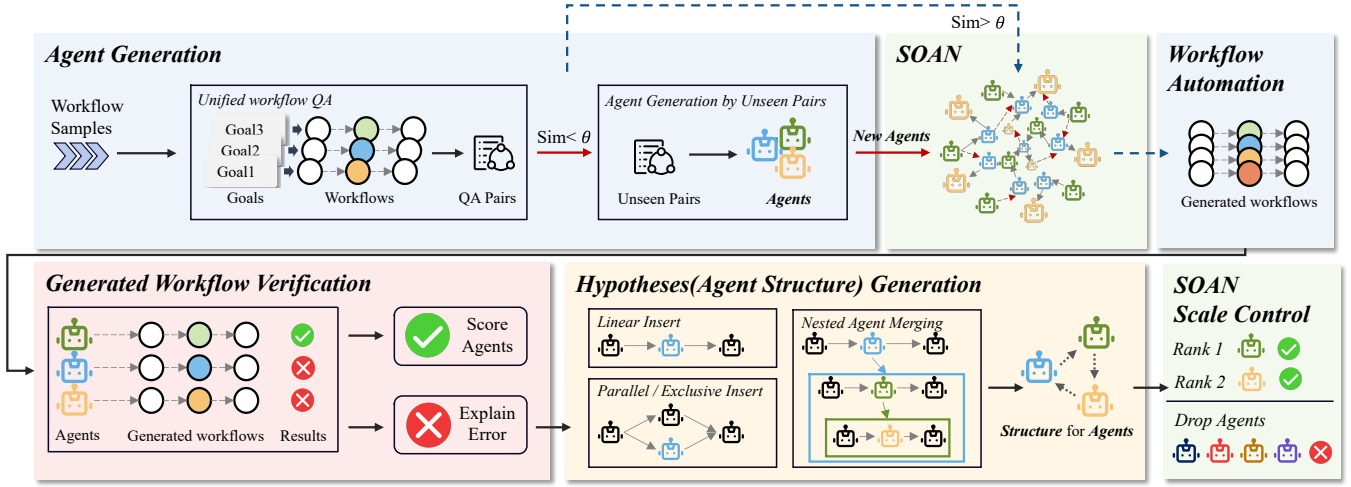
Sim> $\theta$

Agent Generation

Workflow Samples

Unified workflow QA

Goal3
Goal2
Goal1

Goals

Workflows

QA Pairs

Sim< $\theta$

Agent Generation by Unseen Pairs

Unseen Pairs

Agents

New Agents

SOAN

Workflow Automation

Generated workflows

Generated Workflow Verification

Agents

Generated workflows

Results

Score Agents

Explain Error

Hypotheses(Agent Structure) Generation

Linear Insert

Parallel / Exclusive Insert

Nested Agent Merging

Structure for Agents

SOAN Scale Control

Rank 1

Rank 2

Drop Agents